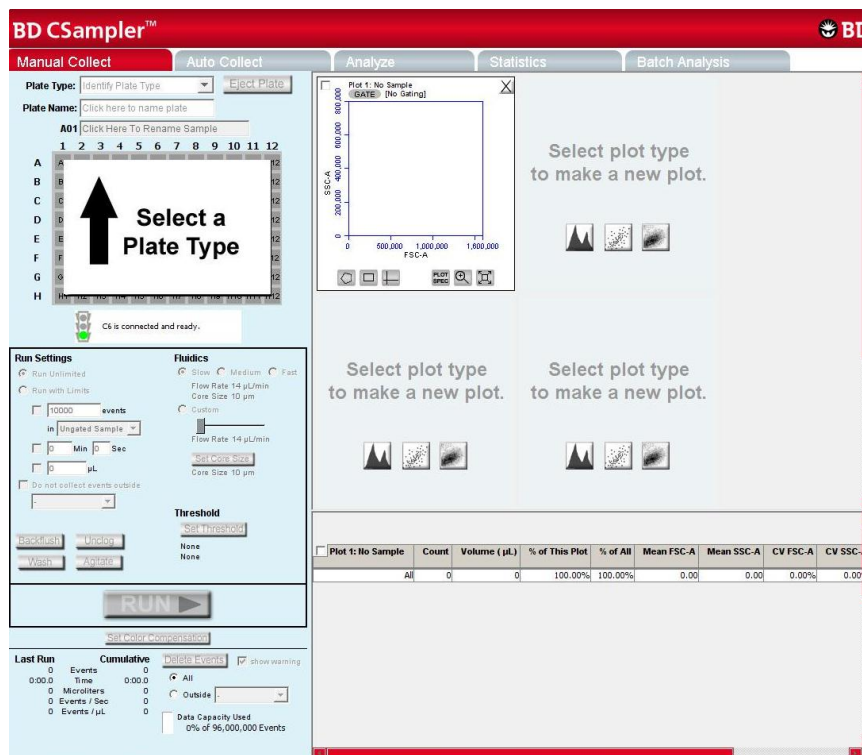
BD CSampler™

BD

Manual Collect | Auto Collect | Analyze | Statistics | Batch Analysis

Plate Type: Identify Plate Type
Eject Plate
Plate Name: Click here to name plate
A01 Click Here To Rename Sample

1 2 3 4 5 6 7 8 9 10 11 12
A B C D E F G H

Select a Plate Type

C6 is connected and ready.

Run Settings
Run Unlimited
Run with Limits
10000 events
in Ungated Sample
0 Min 0 Sec
0 µL
Do not collect events outside

Fluidics
Slow Medium Fast
Flow Rate 14 µL/min
Core Size 10 µm
Custom
Flow Rate 14 µL/min
Set Core Size
Core Size 10 µm

Threshold
Set Threshold
None
None

Backflush Unclog
Wash Agitate

RUN

Set Color Compensation

Last Run | Cumulative
0 Events 0
0:00.0 Time 0:00.0
0 Microliters 0
0 Events / Sec 0
0 Events / µL 0

Delete Events
show warning
All
Outside

Data Capacity Used
0% of 96,000,000 Events

Plot 1: No Sample
GATE [No Gating]
SSC-A
800,000
600,000
400,000
200,000
0
0 500,000 1,000,000 1,500,000
FSC-A
PLOT SPEC

Select plot type to make a new plot.

Select plot type to make a new plot.

Select plot type to make a new plot.

| Plot 1: No Sample | Count | Volume (µL) | % of This Plot | % of All | Mean FSC-A | Mean SSC-A | CV FSC-A | CV SSC- |
|---|---|---|---|---|---|---|---|---|
| All | 0 | 0 | 100.00% | 100.00% | 0.00 | 0.00 | 0.00% | 0.00 |